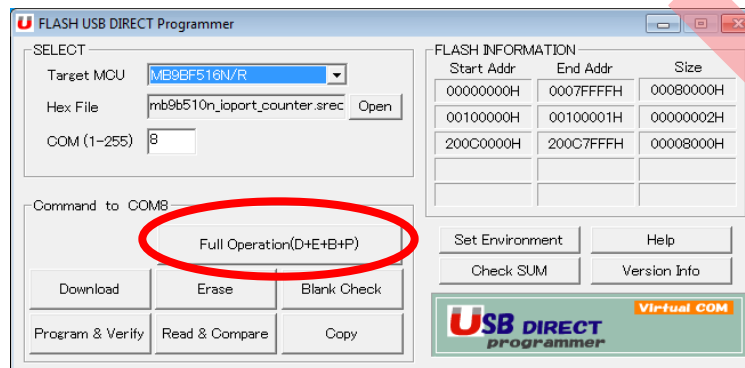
U FLASH USB DIRECT Programmer

SELECT

Target MCU MB9BF516N/R

Hex File mb9b510n_ioport_counter.srec Open

COM (1-255) 8

FLASH INFORMATION

| Start Addr | End Addr | Size |
|---|---|---|
| 00000000H | 0007FFFFH | 00080000H |
| 00100000H | 00100001H | 00000002H |
| 200C0000H | 200C7FFFH | 00008000H |
| | | |
| | | |

Command to COM8

Full Operation(D+E+B+P)

Download Erase Blank Check

Program & Verify Read & Compare Copy

Set Environment Help

Check SUM Version Info

Virtual COM

USB DIRECT programmer